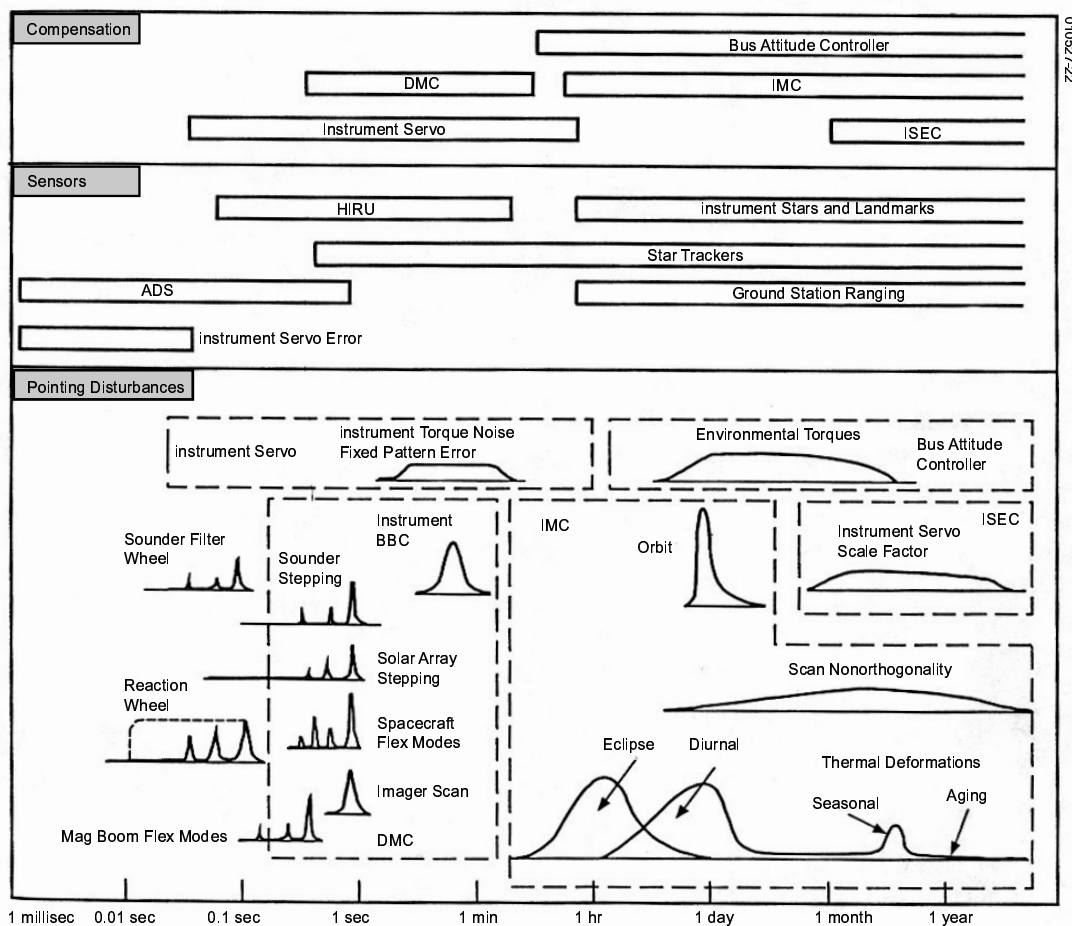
Compensation

Bus Attitude Controller

DMC

IMC

Instrument Servo

ISEC

Sensors

HIRU

instrument Stars and Landmarks

Star Trackers

ADS

Ground Station Ranging

instrument Servo Error

Pointing Disturbances

instrument Servo

instrument Torque Noise
Fixed Pattern Error

Environmental Torques

Bus Attitude Controller

Sounder Filter Wheel

Sounder Stepping

Instrument BBC

IMC

Orbit

Instrument Servo Scale Factor

ISEC

Solar Array Stepping

Reaction Wheel

Spacecraft Flex Modes

Scan Nonorthogonality

Eclipse

Diurnal

Thermal Deformations

Imager Scan

Seasonal

Aging

Mag Boom Flex Modes

DMC

1 millisec 0.01 sec 0.1 sec 1 sec 1 min 1 hr 1 day 1 month 1 year

01052-22